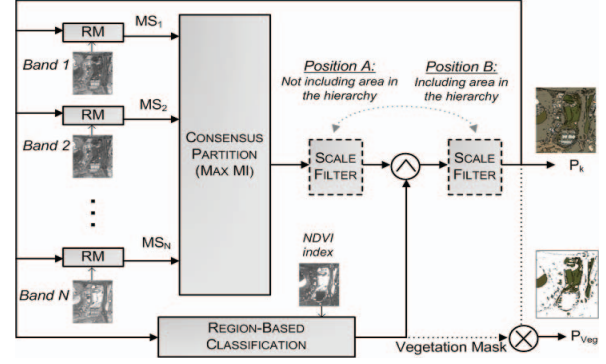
RM
$MS_1$
Band 1
RM
$MS_2$
Band 2
⋮
RM
$MS_N$
Band N
CONSENSUS PARTITION (MAX MI)
Position A: Not including area in the hierarchy
Position B: Including area in the hierarchy
SCALE FILTER
SCALE FILTER
$P_k$
NDVI index
REGION-BASED CLASSIFICATION
Vegetation Mask
$P_{Veg}$